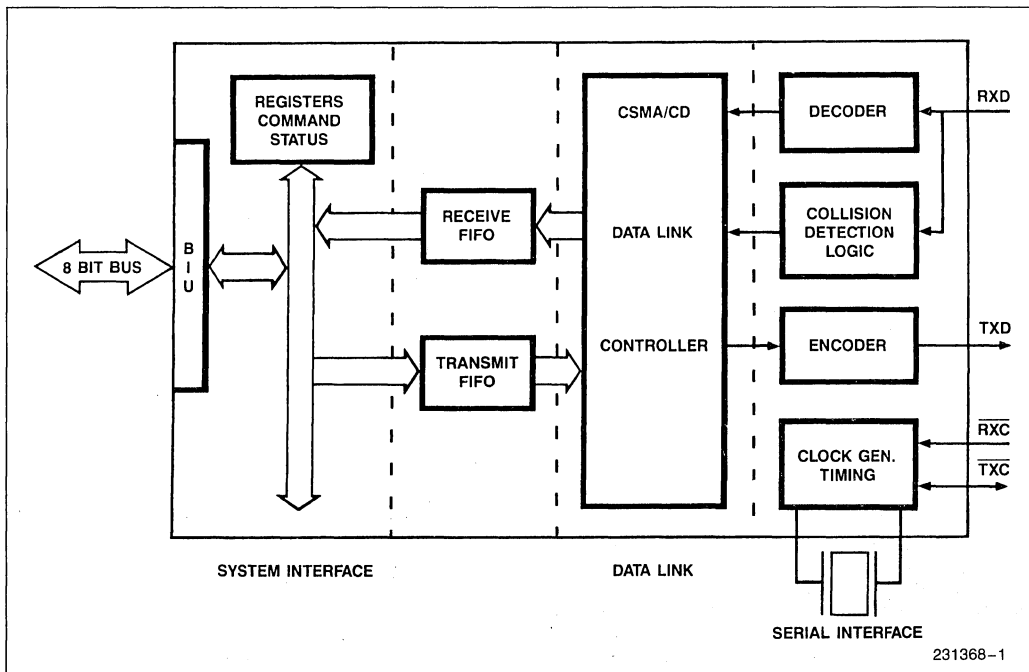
REGISTERS COMMAND STATUS

CSMA/CD

DECODER

RXD

B I U

8 BIT BUS

RECEIVE FIFO

DATA LINK

COLLISION DETECTION LOGIC

TRANSMIT FIFO

CONTROLLER

ENCODER

TXD

CLOCK GEN. TIMING

$\overline{RXC}$

$\overline{TXC}$

SYSTEM INTERFACE

DATA LINK

SERIAL INTERFACE

231368–1